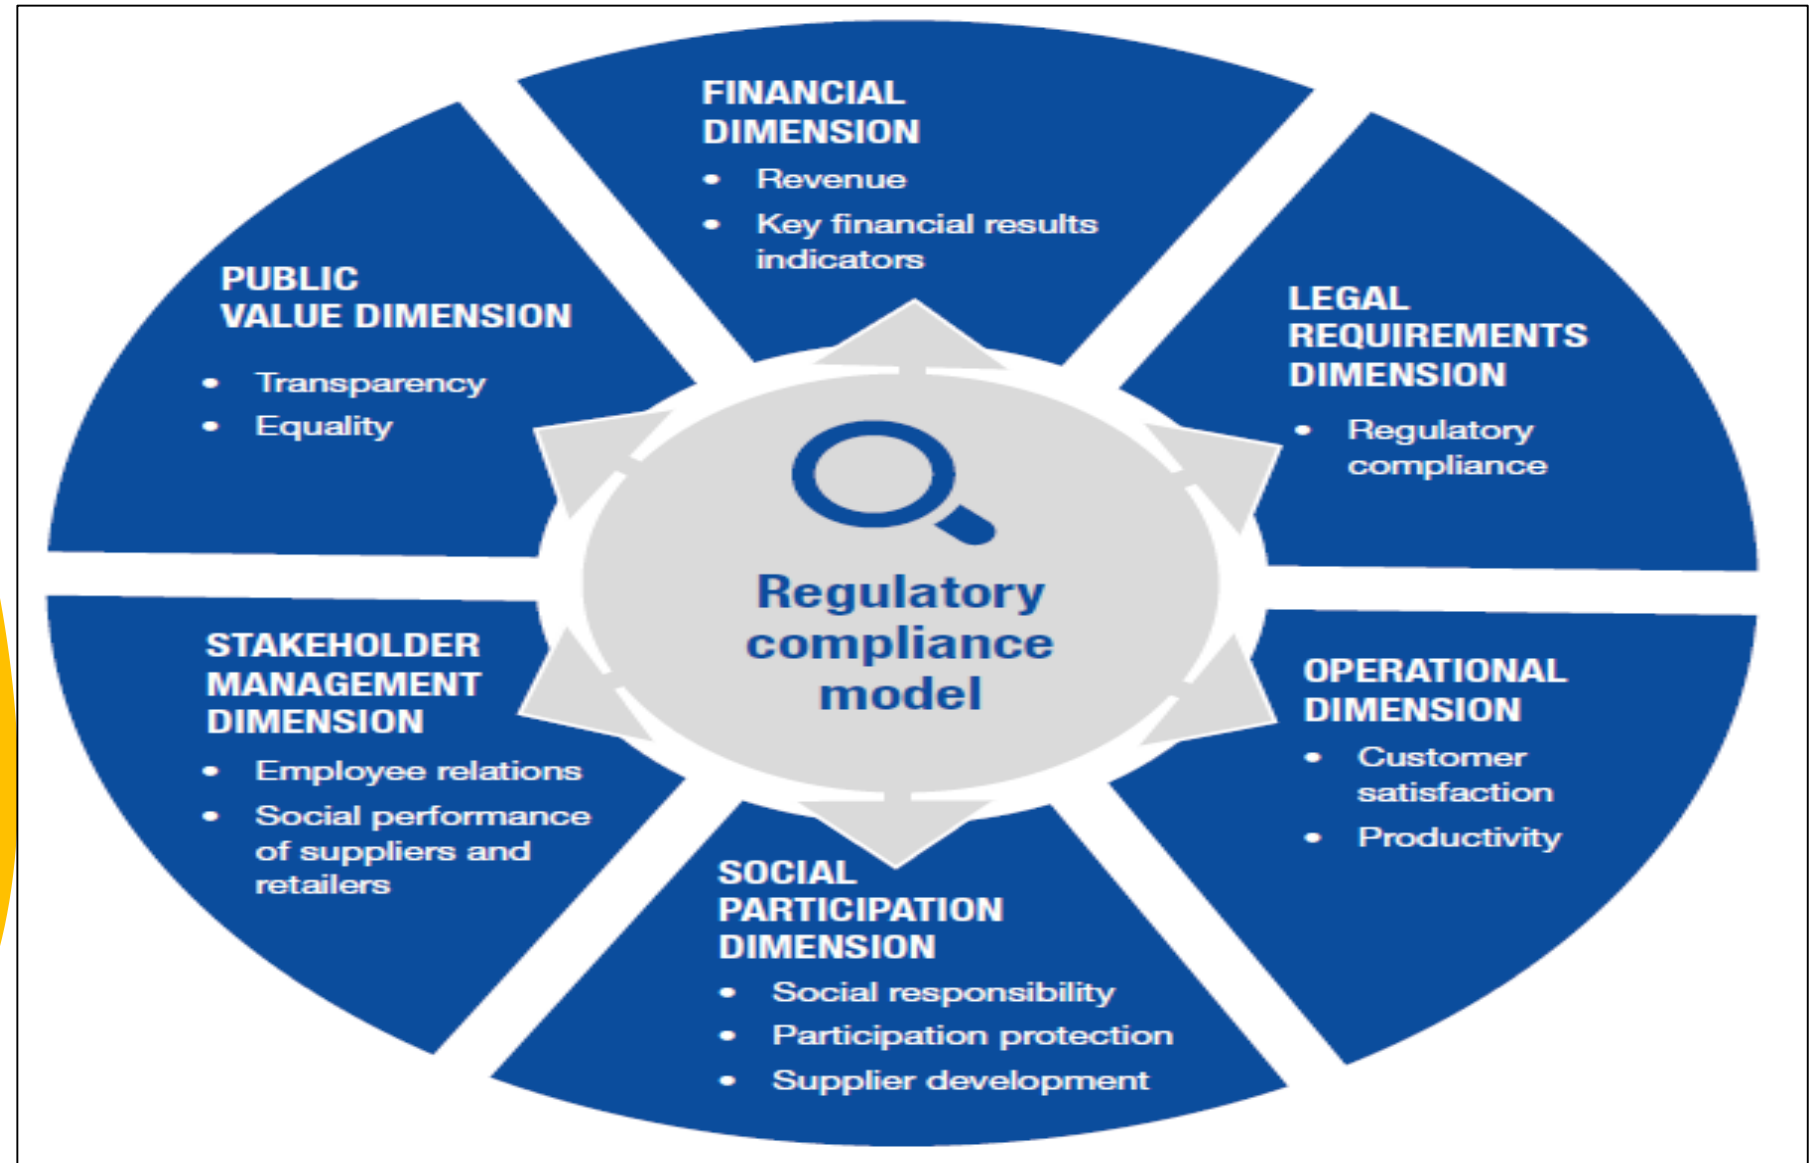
FINANCIAL DIMENSION
• Revenue
• Key financial results indicators

PUBLIC VALUE DIMENSION
• Transparency
• Equality

LEGAL REQUIREMENTS DIMENSION
• Regulatory compliance

Regulatory compliance model

STAKEHOLDER MANAGEMENT DIMENSION
• Employee relations
• Social performance of suppliers and retailers

OPERATIONAL DIMENSION
• Customer satisfaction
• Productivity

SOCIAL PARTICIPATION DIMENSION
• Social responsibility
• Participation protection
• Supplier development